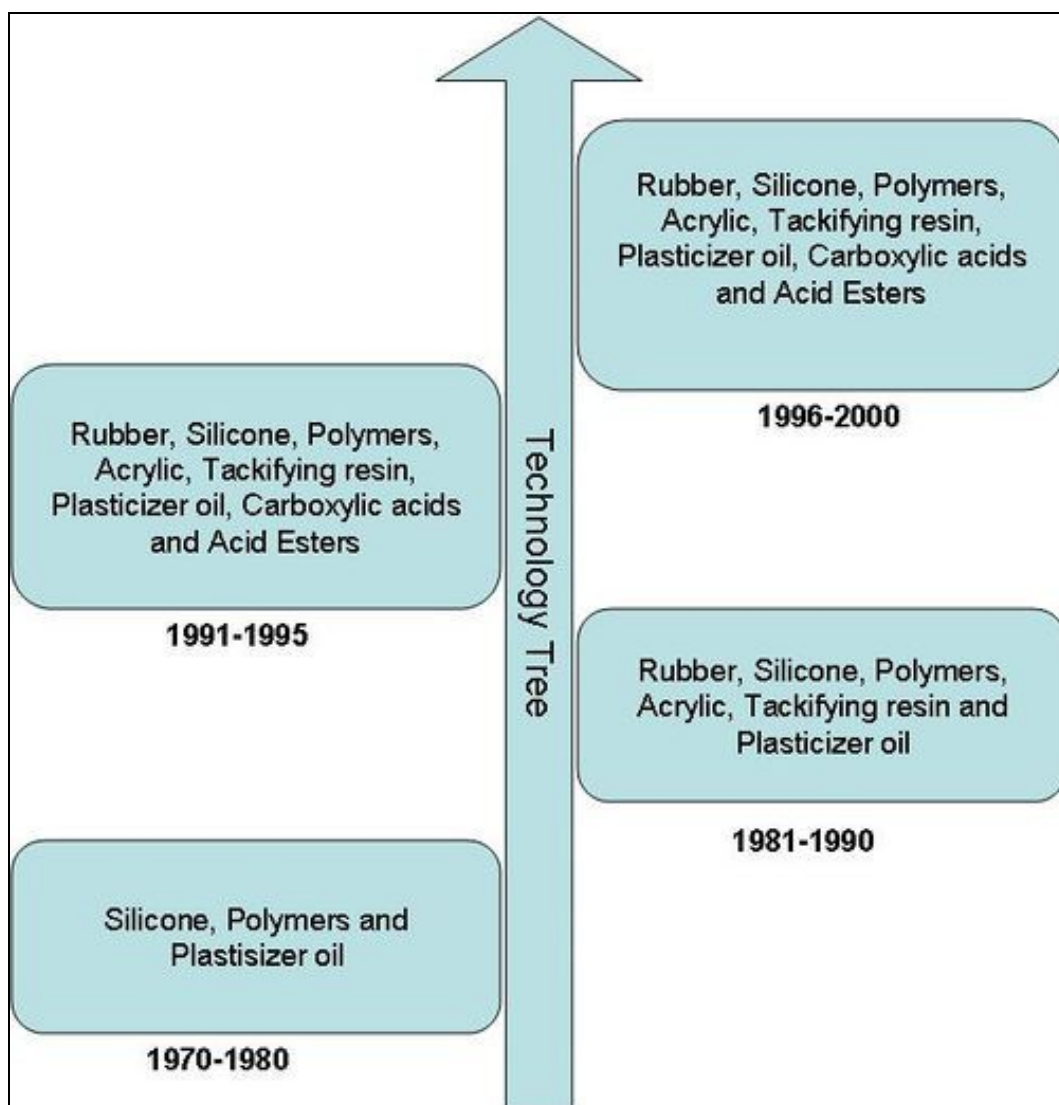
Rubber, Silicone, Polymers, Acrylic, Tackifying resin, Plasticizer oil, Carboxylic acids and Acid Esters

1996-2000

Rubber, Silicone, Polymers, Acrylic, Tackifying resin, Plasticizer oil, Carboxylic acids and Acid Esters

1991-1995

Technology Tree

Rubber, Silicone, Polymers, Acrylic, Tackifying resin and Plasticizer oil

1981-1990

Silicone, Polymers and Plastisizer oil

1970-1980